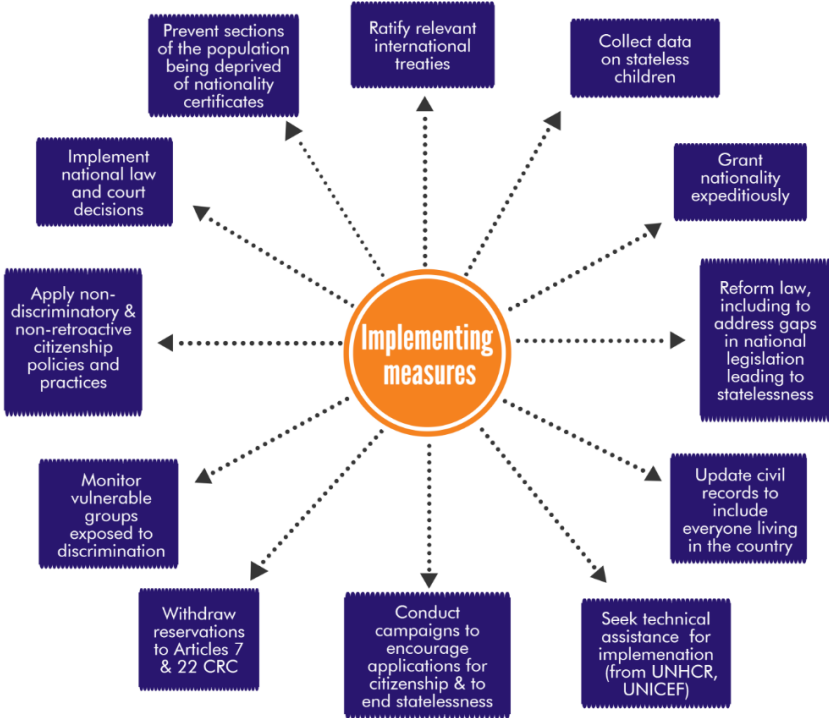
Implementing measures

Ratify relevant international treaties

Collect data on stateless children

Grant nationality expeditiously

Reform law, including to address gaps in national legislation leading to statelessness

Update civil records to include everyone living in the country

Seek technical assistance for implemenation (from UNHCR, UNICEF)

Conduct campaigns to encourage applications for citizenship & to end statelessness

Withdraw reservations to Articles 7 & 22 CRC

Monitor vulnerable groups exposed to discrimination

Apply non-discriminatory & non-retroactive citizenship policies and practices

Implement national law and court decisions

Prevent sections of the population being deprived of nationality certificates